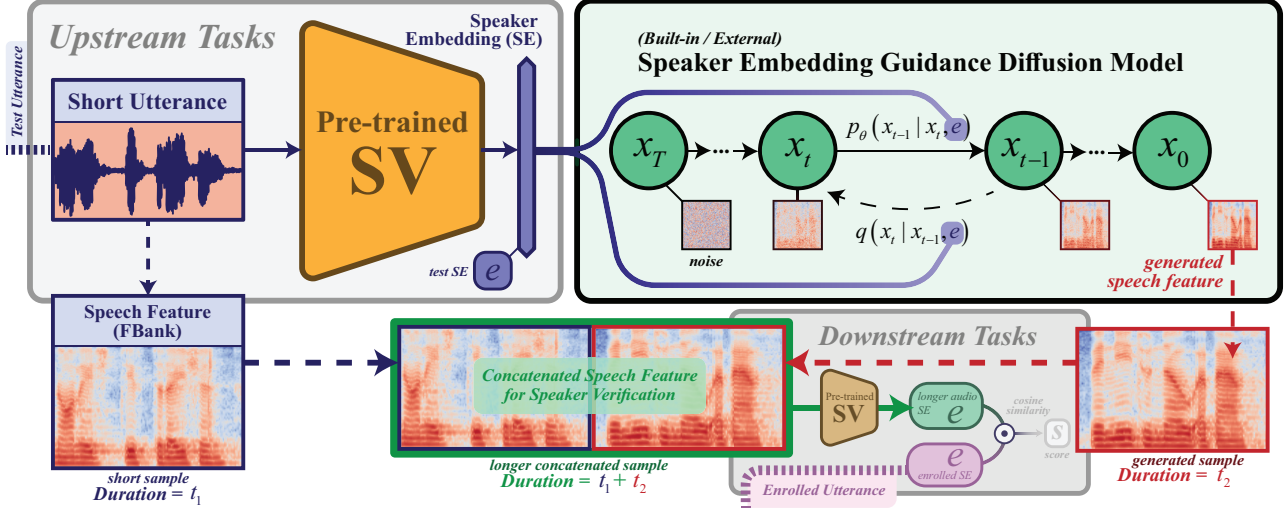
Upstream Tasks

Test Utterance

Short Utterance

Pre-trained SV

Speaker Embedding (SE)

test SE $e$

(Built-in / External)
Speaker Embedding Guidance Diffusion Model

$x_T$ $x_t$ $x_{t-1}$ $x_0$

$p_\theta(x_{t-1} \mid x_t, e)$

$q(x_t \mid x_{t-1}, e)$

noise

generated speech feature

Speech Feature (FBank)

short sample
Duration = $t_1$

Downstream Tasks

Concatenated Speech Feature for Speaker Verification

Pre-trained SV

longer audio SE $e$

cosine similarity

$s$ score

enrolled SE $e$

Enrolled Utterance

longer concatenated sample
Duration = $t_1 + t_2$

generated sample
Duration = $t_2$